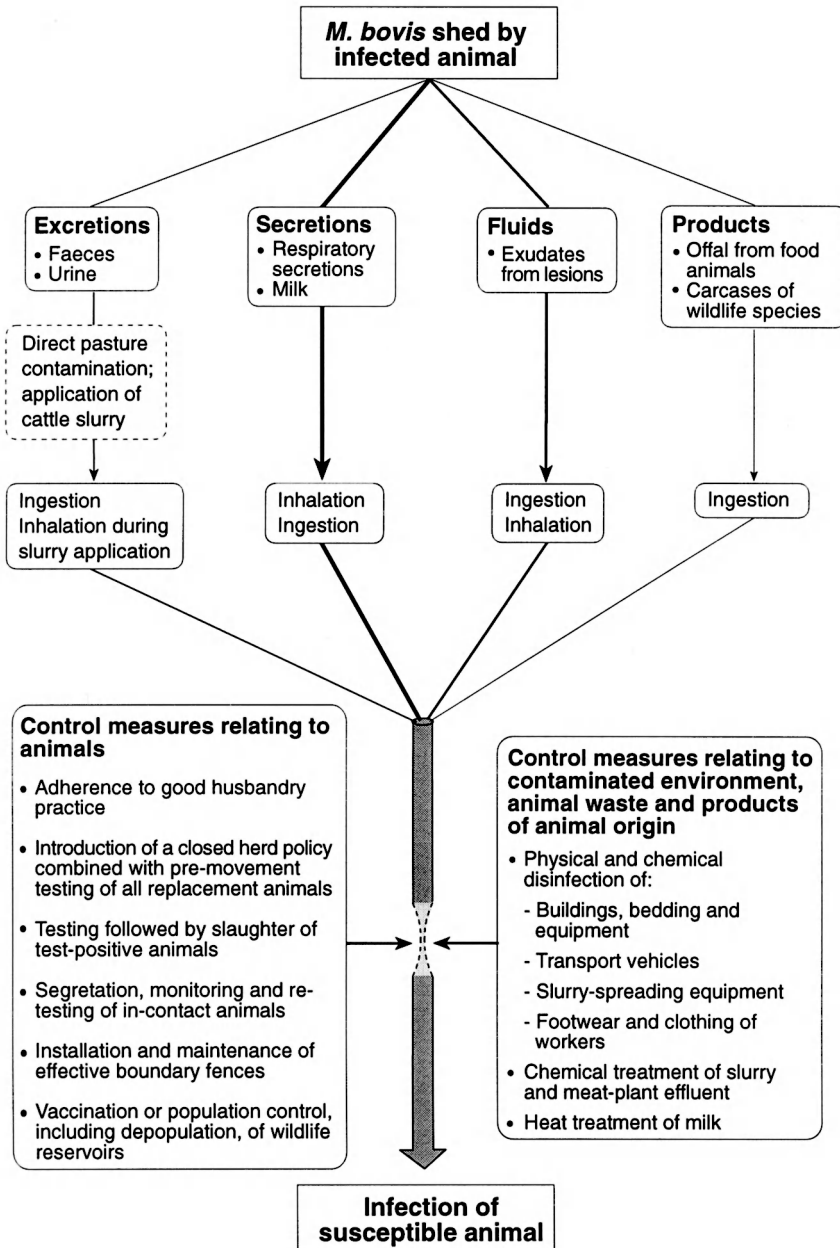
M. bovis shed by infected animal

Excretions
• Faeces
• Urine

Secretions
• Respiratory secretions
• Milk

Fluids
• Exudates from lesions

Products
• Offal from food animals
• Carcases of wildlife species

Direct pasture contamination; application of cattle slurry

Ingestion
Inhalation during slurry application

Inhalation
Ingestion

Ingestion
Inhalation

Ingestion

Control measures relating to animals
• Adherence to good husbandry practice
• Introduction of a closed herd policy combined with pre-movement testing of all replacement animals
• Testing followed by slaughter of test-positive animals
• Segretation, monitoring and retesting of in-contact animals
• Installation and maintenance of effective boundary fences
• Vaccination or population control, including depopulation, of wildlife reservoirs

Control measures relating to contaminated environment, animal waste and products of animal origin
• Physical and chemical disinfection of:
- Buildings, bedding and equipment
- Transport vehicles
- Slurry-spreading equipment
- Footwear and clothing of workers
• Chemical treatment of slurry and meat-plant effluent
• Heat treatment of milk

Infection of susceptible animal